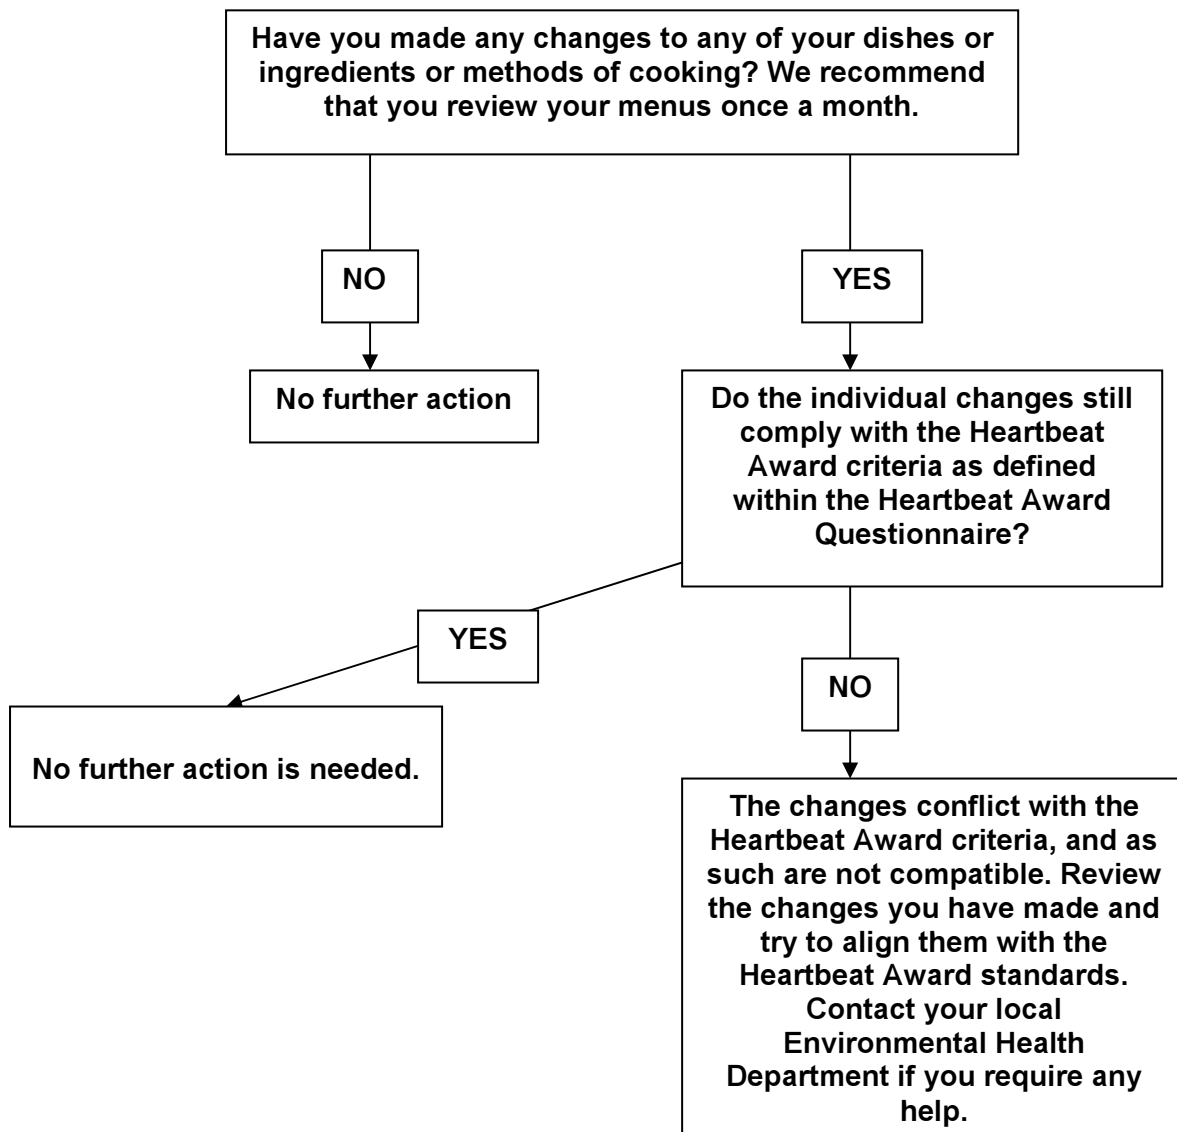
Have you made any changes to any of your dishes or ingredients or methods of cooking? We recommend that you review your menus once a month.

NO

YES

No further action

Do the individual changes still comply with the Heartbeat Award criteria as defined within the Heartbeat Award Questionnaire?

YES

NO

No further action is needed.

The changes conflict with the Heartbeat Award criteria, and as such are not compatible. Review the changes you have made and try to align them with the Heartbeat Award standards. Contact your local Environmental Health Department if you require any help.